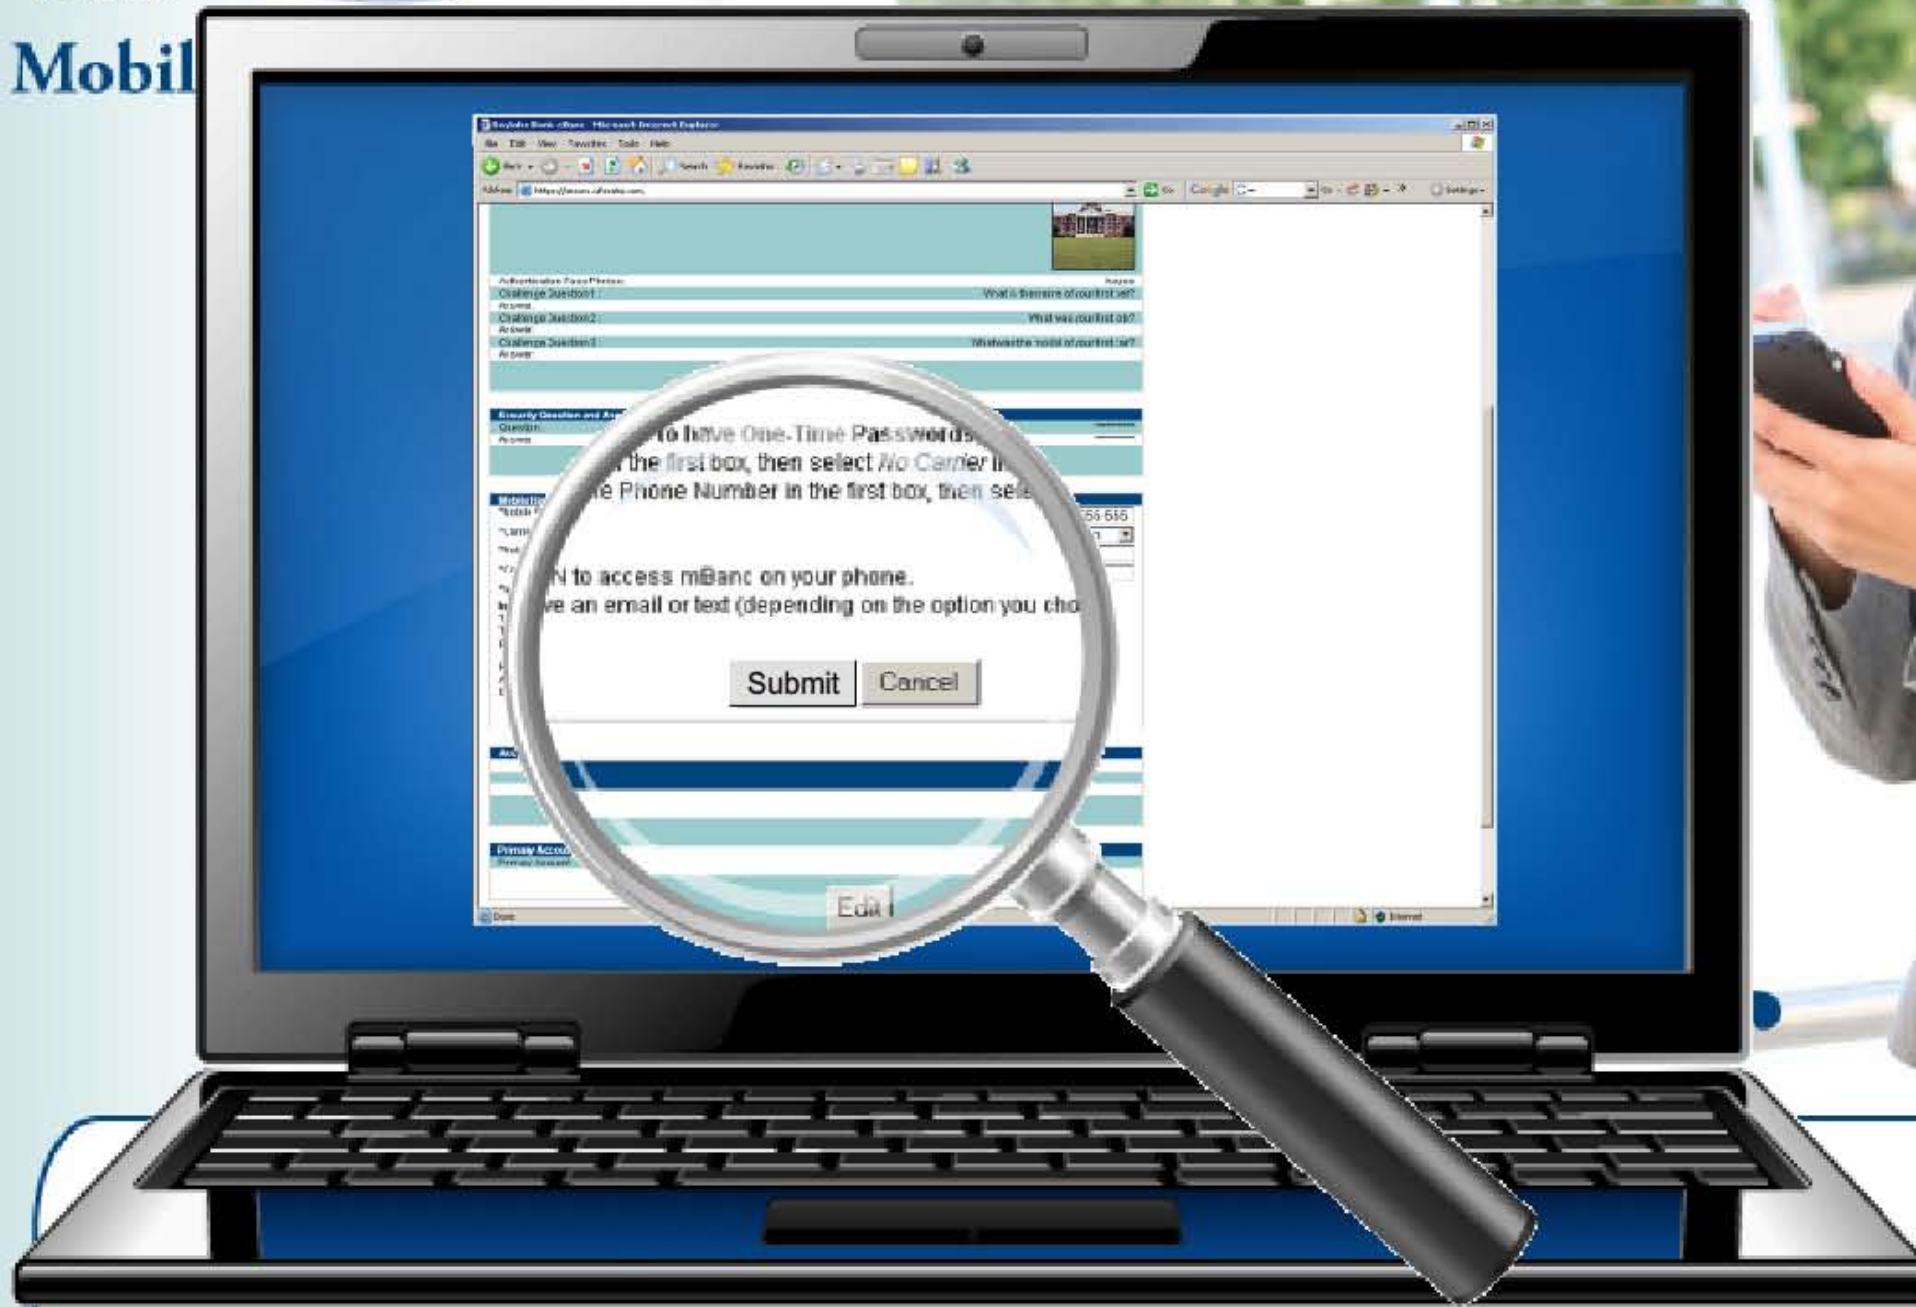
Mobil

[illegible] - Microsoft Internet Explorer

File Edit View Favorites Tools Help

Address https://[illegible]

Google

Authentication Pass Phrase:

Challenge Question 1:

What is the name of your first pet?

Answer:

Challenge Question 2:

What was your first job?

Answer:

Challenge Question 3:

What was the model of your first car?

Answer:

Security Question and Answer

Question:

Answer:

to have One-Time Passwords

the first box, then select No Carrier in

e Phone Number in the first box, then sele

N to access mBanc on your phone.

ve an email or text (depending on the option you cho

Submit Cancel

Primary Account

Edit

Done

Internet